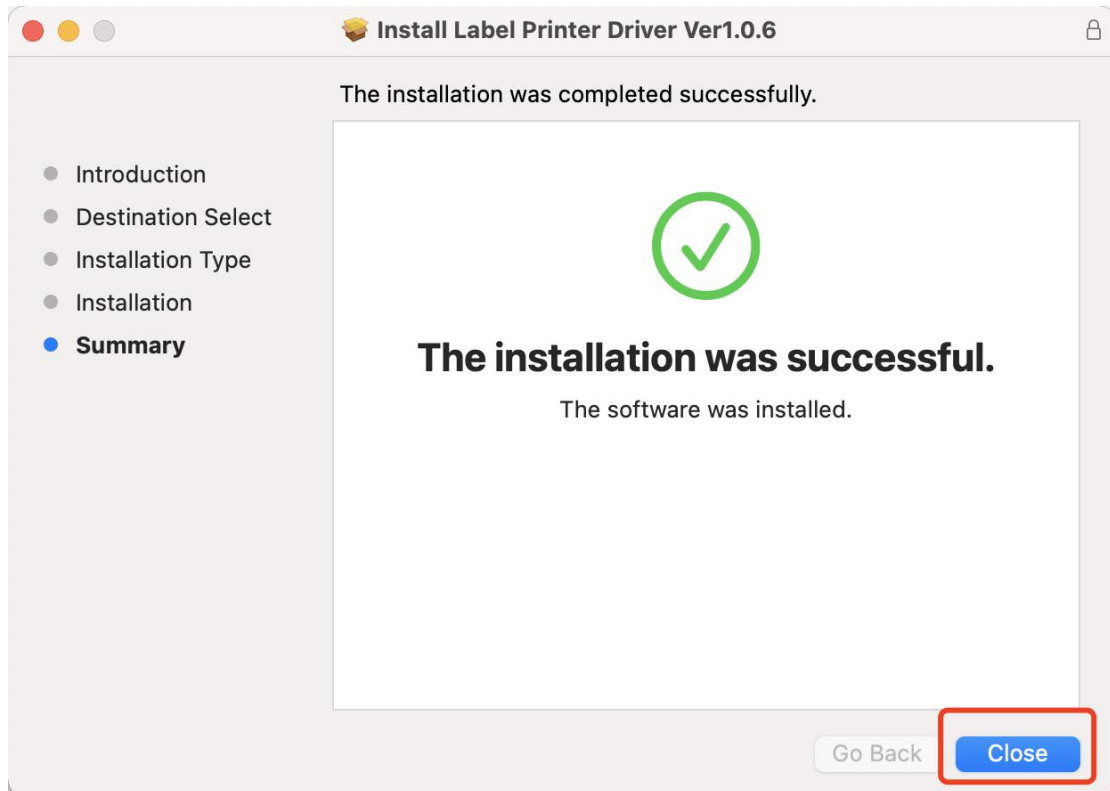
Install Label Printer Driver Ver1.0.6

The installation was completed successfully.

Introduction
Destination Select
Installation Type
Installation
Summary

The installation was successful.

The software was installed.

Go Back
Close